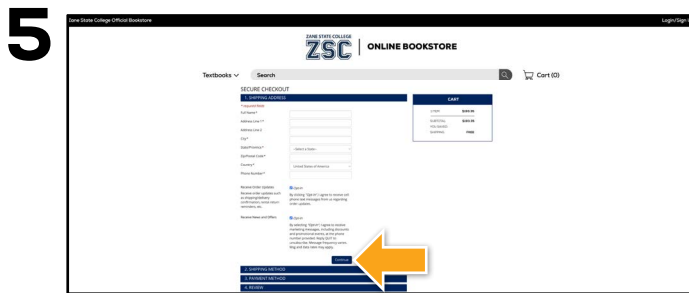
5

Zane State College Official Bookstore

Login/Sign

ZANE STATE COLLEGE
ZSC
ONLINE BOOKSTORE

Textbooks
Search
Cart (0)

SECURE CHECKOUT
1. SHIPPING ADDRESS

* required fields
Full Name *
Address Line 1 *
Address Line 2
City *
State/Province *
- Select a State -
Zip/Postal Code *
Country *
United States of America
Phone Number *

Receive Order Updates
Receive order updates such as shipping/delivery confirmations, rental return reminders, etc.
Opt-In
By clicking "Opt-in" I agree to receive soft phone text messages from us regarding order updates.

Receive News and Offers
Opt-in
By selecting "OptIn" I agree to receive marketing messages, including discounts and promotional events, at the phone number provided. Reply QUIT to unsubscribe. Message frequency varies. Msg and data rates may apply.

Continue

2. SHIPPING METHOD
3. PAYMENT METHOD
4. REVIEW

CART
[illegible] $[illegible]
SUBTOTAL $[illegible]
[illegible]
SHIPPING FREE